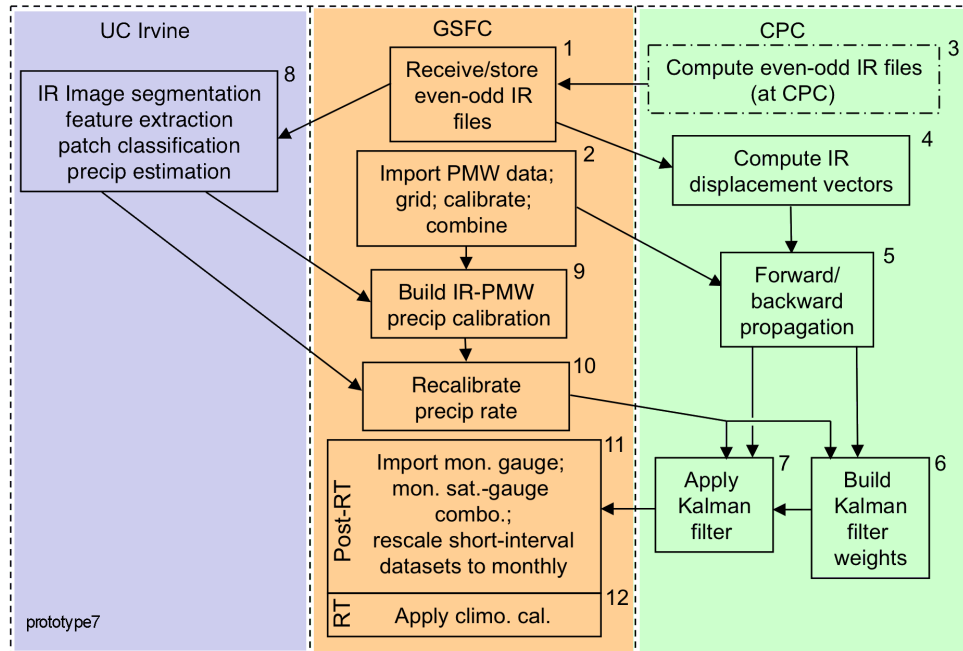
UC Irvine

GSFC

CPC

8
IR Image segmentation feature extraction patch classification precip estimation

1
Receive/store even-odd IR files

3
Compute even-odd IR files (at CPC)

2
Import PMW data; grid; calibrate; combine

4
Compute IR displacement vectors

9
Build IR-PMW precip calibration

5
Forward/ backward propagation

10
Recalibrate precip rate

11
Post-RT
Import mon. gauge; mon. sat.-gauge combo.; rescale short-interval datasets to monthly

7
Apply Kalman filter

6
Build Kalman filter weights

12
RT
Apply climo. cal.

prototype7